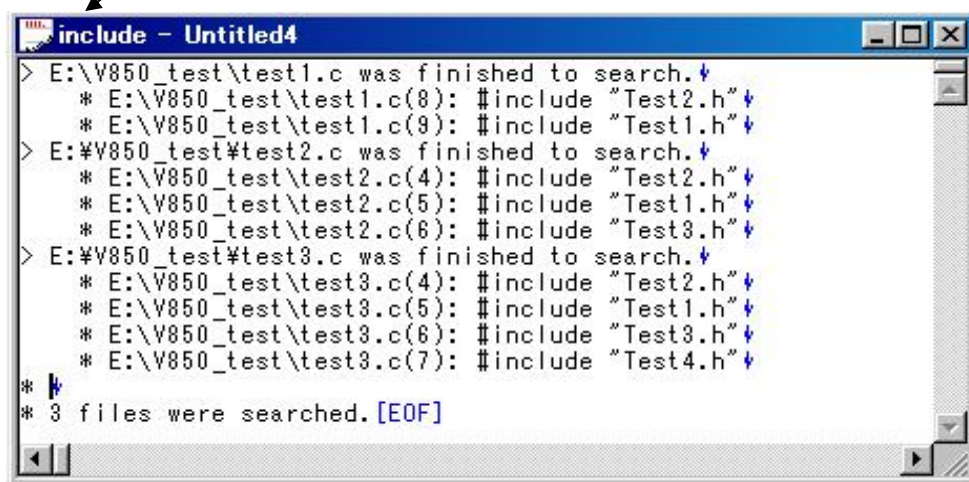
include - Untitled4

> E:\V850_test\test1.c was finished to search.
* E:\V850_test\test1.c(8): #include "Test2.h"
* E:\V850_test\test1.c(9): #include "Test1.h"
> E:¥V850_test¥test2.c was finished to search.
* E:\V850_test\test2.c(4): #include "Test2.h"
* E:\V850_test\test2.c(5): #include "Test1.h"
* E:\V850_test\test2.c(6): #include "Test3.h"
> E:¥V850_test¥test3.c was finished to search.
* E:\V850_test\test3.c(4): #include "Test2.h"
* E:\V850_test\test3.c(5): #include "Test1.h"
* E:\V850_test\test3.c(6): #include "Test3.h"
* E:\V850_test\test3.c(7): #include "Test4.h"
*
* 3 files were searched. [EOF]